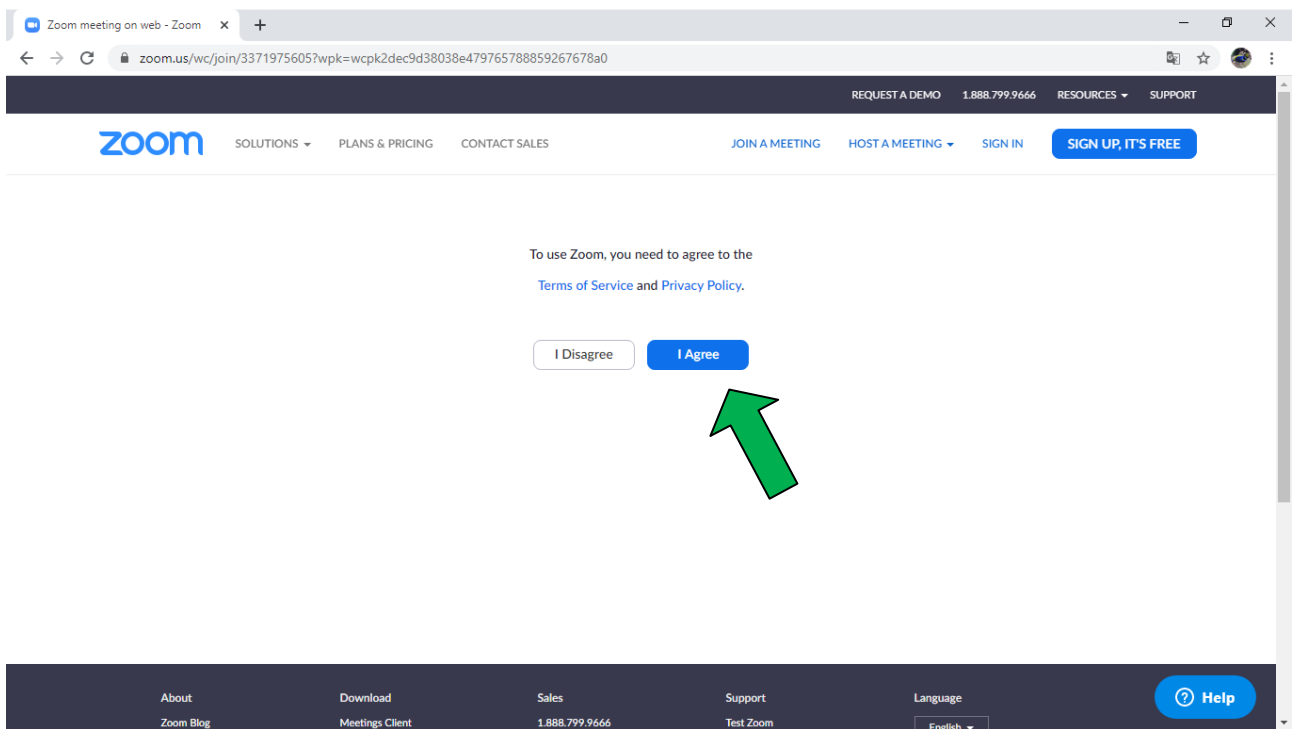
Zoom meeting on web - Zoom

zoom.us/wc/join/3371975605?wpk=wcpk2dec9d38038e479765788859267678a0

REQUEST A DEMO 1.888.799.9666 RESOURCES SUPPORT

zoom SOLUTIONS PLANS & PRICING CONTACT SALES JOIN A MEETING HOST A MEETING SIGN IN SIGN UP, IT'S FREE

To use Zoom, you need to agree to the Terms of Service and Privacy Policy.

I Disagree I Agree

About
Zoom Blog

Download
Meetings Client

Sales
1.888.799.9666

Support
Test Zoom

Language
English

Help